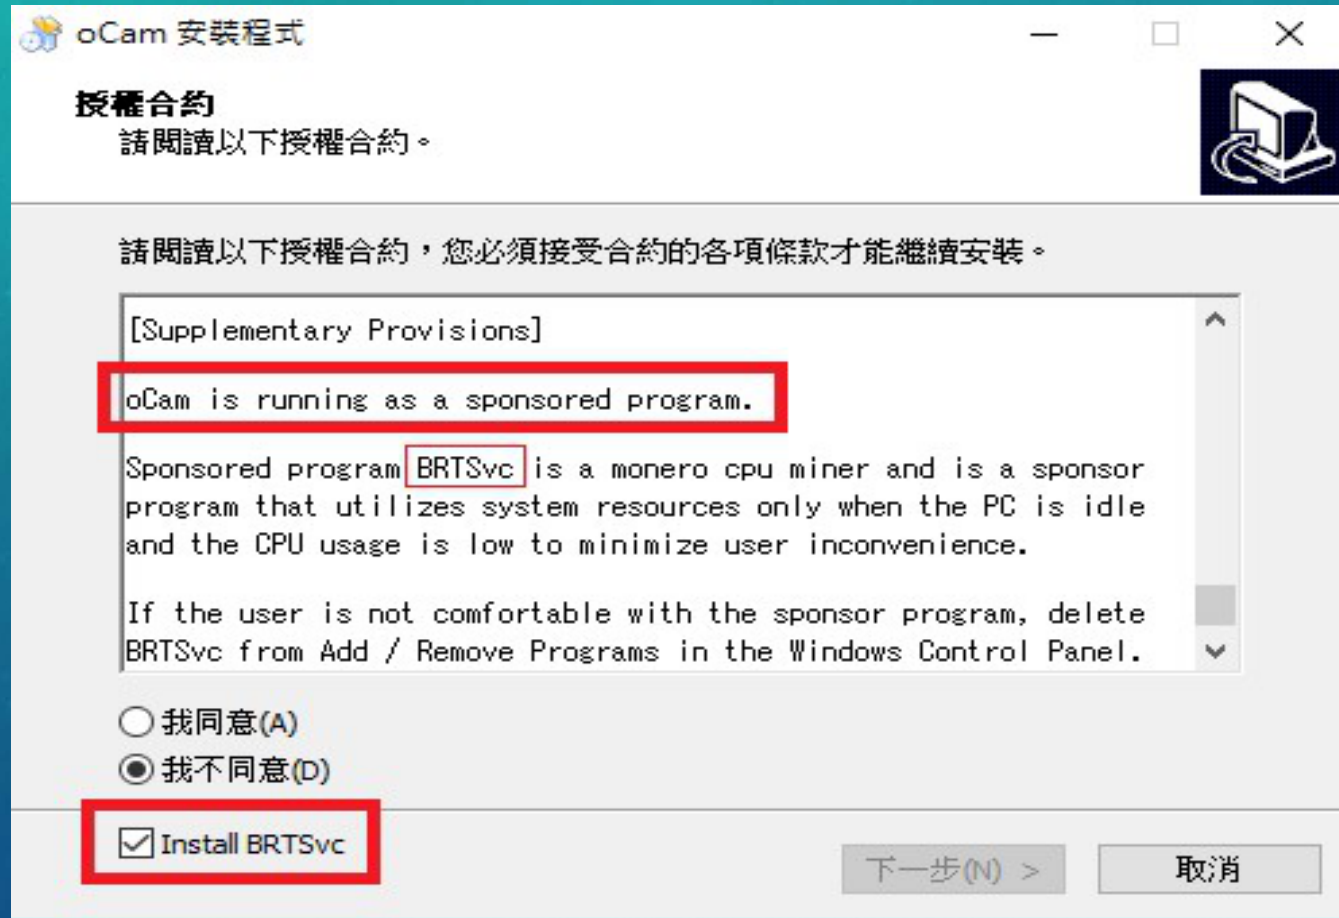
oCam 安裝程式

授權合約
請閱讀以下授權合約。

請閱讀以下授權合約，您必須接受合約的各項條款才能繼續安裝。

[Supplementary Provisions]

oCam is running as a sponsored program.

Sponsored program BRTSvc is a monero cpu miner and is a sponsor program that utilizes system resources only when the PC is idle and the CPU usage is low to minimize user inconvenience.

If the user is not comfortable with the sponsor program, delete BRTSvc from Add / Remove Programs in the Windows Control Panel.

我同意(A)
我不同意(D)

Install BRTSvc

下一步(N) >
取消